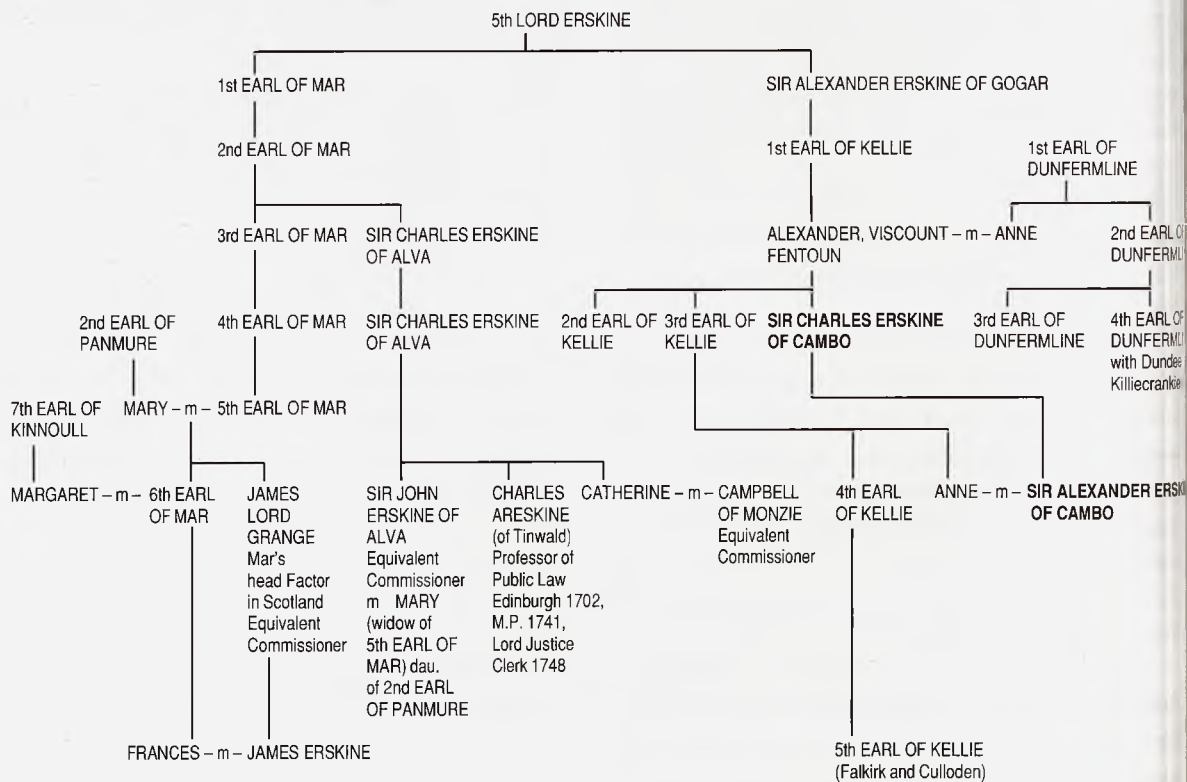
5th LORD ERSKINE

1st EARL OF MAR

SIR ALEXANDER ERSKINE OF GOGAR

2nd EARL OF MAR

1st EARL OF KELLIE

1st EARL OF DUNFERMLINE

3rd EARL OF MAR

SIR CHARLES ERSKINE OF ALVA

ALEXANDER, VISCOUNT – m – ANNE FENTOUN

2nd EARL O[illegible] DUNFERM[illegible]

2nd EARL OF PANMURE

4th EARL OF MAR

SIR CHARLES ERSKINE OF ALVA

2nd EARL OF KELLIE

3rd EARL OF KELLIE

SIR CHARLES ERSKINE OF CAMBO

3rd EARL OF DUNFERMLINE

4th EARL O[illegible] DUNFERM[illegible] with Dundee Killiecrankie

7th EARL OF KINNOULL

MARY – m – 5th EARL OF MAR

MARGARET – m – 6th EARL OF MAR

JAMES LORD GRANGE Mar's head Factor in Scotland Equivalent Commissioner

SIR JOHN ERSKINE OF ALVA Equivalent Commissioner m MARY (widow of 5th EARL OF MAR) dau. of 2nd EARL OF PANMURE

CHARLES ARESKINE (of Tinwald) Professor of Public Law Edinburgh 1702, M.P. 1741, Lord Justice Clerk 1748

CATHERINE – m – CAMPBELL OF MONZIE Equivalent Commissioner

4th EARL OF KELLIE

ANNE – m – SIR ALEXANDER ERS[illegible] OF CAMBO

FRANCES – m – JAMES ERSKINE

5th EARL OF KELLIE (Falkirk and Culloden)